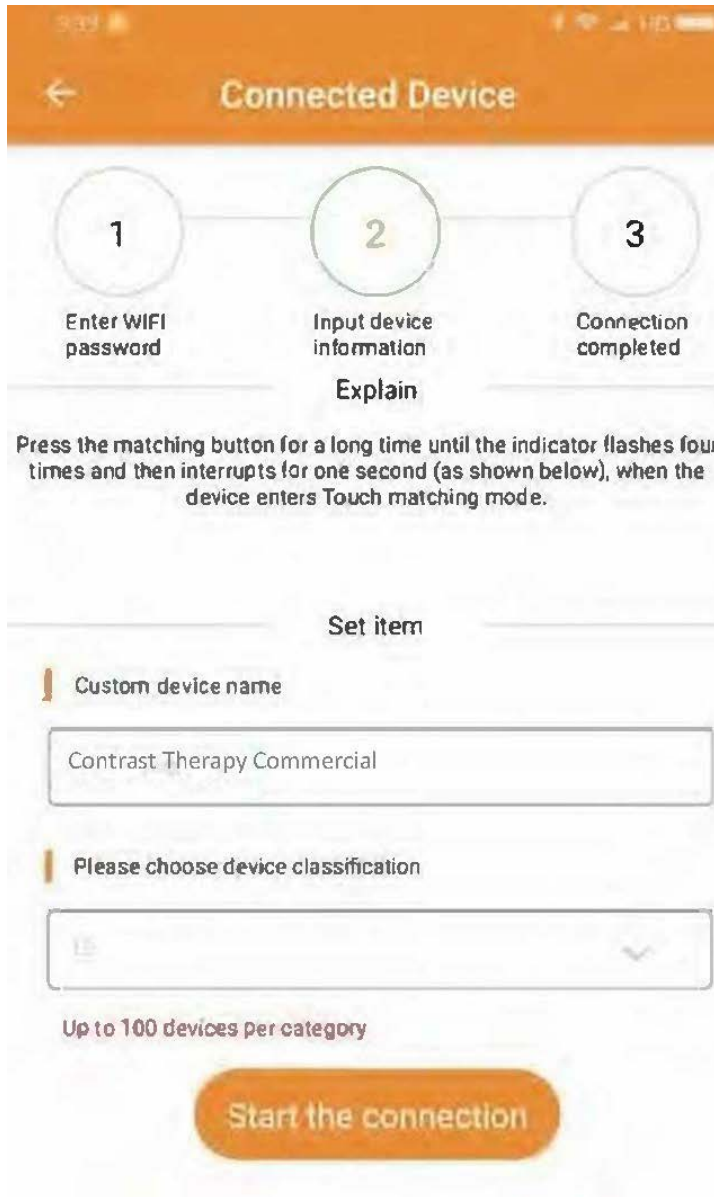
3:33

Connected Device

1

2

3

Enter WIFI password

Input device information

Connection completed

Explain

Press the matching button for a long time until the indicator flashes fou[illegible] times and then interrupts for one second (as shown below), when the device enters Touch matching mode.

Set item

Custom device name

Contrast Therapy Commercial

Please choose device classification

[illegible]

Up to 100 devices per category

Start the connection